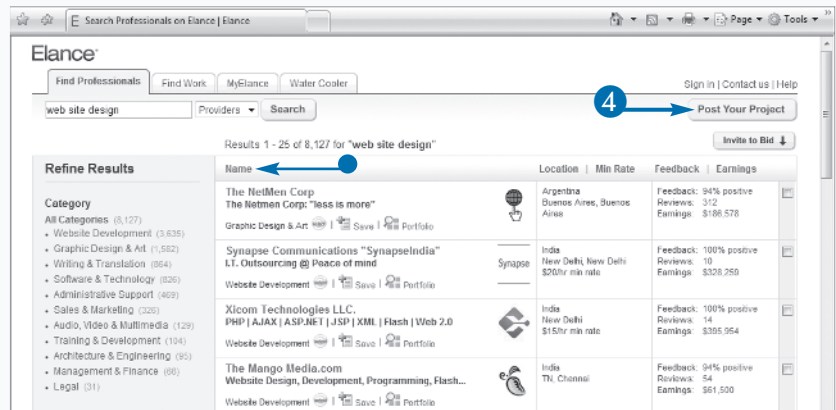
Search Professionals on Elance | Elance

Page ▾ Tools ▾

Elance

Find Professionals | Find Work | MyElance | Water Cooler

Sign in | Contact us | Help

web site design | Providers ▾ | Search

4

Post Your Project

Results 1 - 25 of 8,127 for "web site design"

Invite to Bid

Refine Results

Name

Location | Min Rate | Feedback | Earnings

Category

All Categories (8,127)

- Website Development (3,635)
- Graphic Design & Art (1,582)
- Writing & Translation (864)
- Software & Technology (826)
- Administrative Support (469)
- Sales & Marketing (326)
- Audio, Video & Multimedia (129)
- Training & Development (104)
- Architecture & Engineering (95)
- Management & Finance (66)
- Legal (31)

| Name | | Location / Min Rate | Feedback / Earnings | |
|---|---|---|---|---|
| The NetMen Corp<br>The Netmen Corp: "less is more"<br>Graphic Design & Art | Save | Portfolio | | Argentina<br>Buenos Aires, Buenos Aires | Feedback: 94% positive<br>Reviews: 312<br>Earnings: $186,578 | |
| Synapse Communications "SynapseIndia"<br>I.T. Outsourcing @ Peace of mind<br>Website Development | Save | Portfolio | Synapse | India<br>New Delhi, New Delhi<br>$20/hr min rate | Feedback: 100% positive<br>Reviews: 10<br>Earnings: $328,250 | |
| Xicom Technologies LLC.<br>PHP \| AJAX \| ASP.NET \| JSP \| XML \| Flash \| Web 2.0<br>Website Development | Save | Portfolio | | India<br>New Delhi<br>$15/hr min rate | Feedback: 100% positive<br>Reviews: 14<br>Earnings: $355,954 | |
| The Mango Media.com<br>Website Design, Development, Programming, Flash...<br>Website Development | Save | Portfolio | | India<br>TN, Chennai | Feedback: 94% positive<br>Reviews: 54<br>Earnings: $61,500 | |